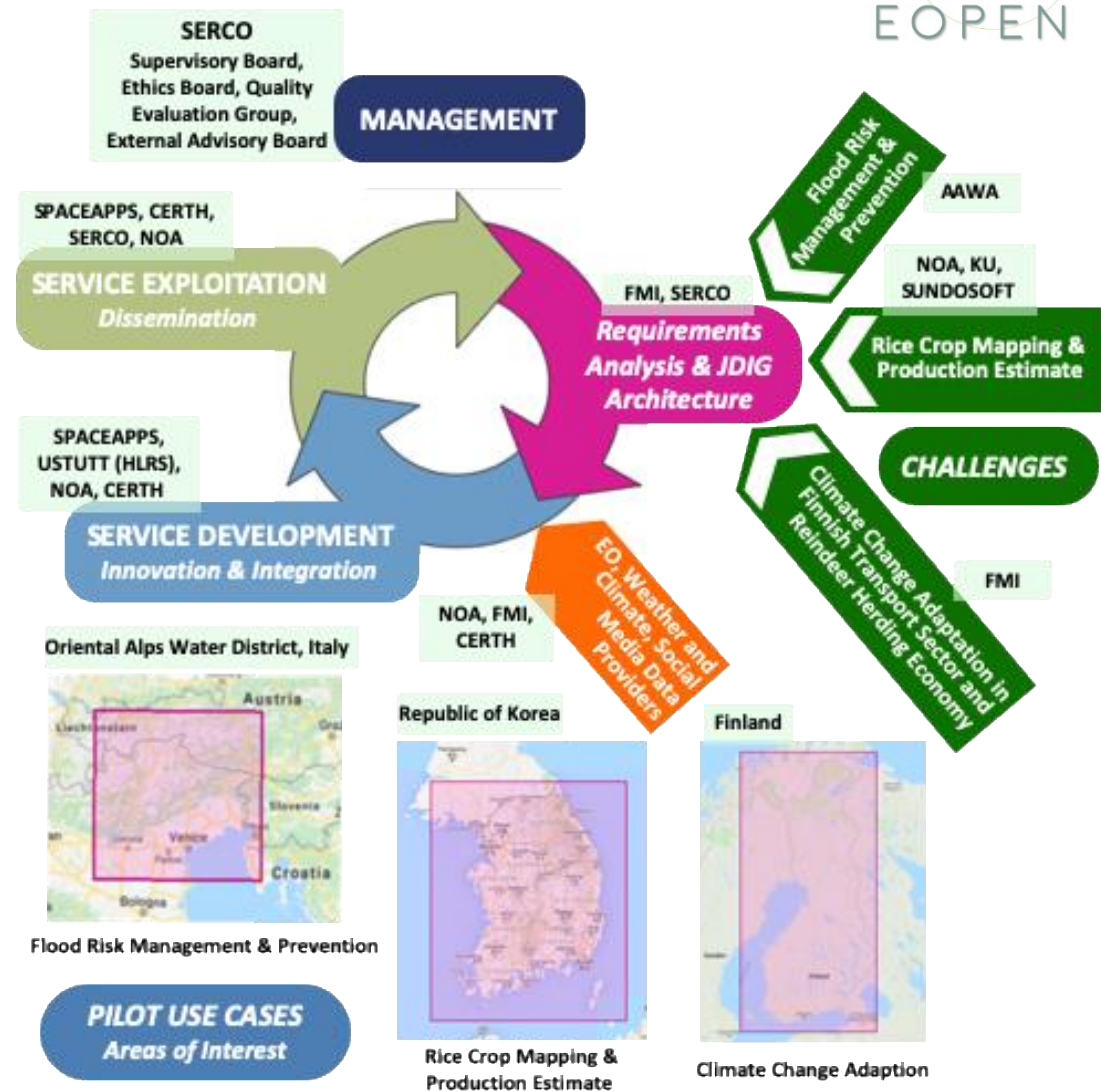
EOPEN

SERCO
Supervisory Board, Ethics Board, Quality Evaluation Group, External Advisory Board

MANAGEMENT

SPACEAPPS, CERTH, SERCO, NOA

SERVICE EXPLOITATION
Dissemination

FMI, SERCO

Requirements Analysis & JDIG Architecture

Flood Risk Management & Prevention

AAWA

NOA, KU, SUNDOSOFT

Rice Crop Mapping & Production Estimate

CHALLENGES

SPACEAPPS, USTUTT (HLRS), NOA, CERTH

SERVICE DEVELOPMENT
Innovation & Integration

Climate Change Adaptation in Finnish Transport Sector and Reindeer Herding Economy

FMI

NOA, FMI, CERTH

EO, Weather and Climate, Social Media Data Providers

Oriental Alps Water District, Italy

Austria
Liechtenstein
Slovenia
Venice
Padua
Croatia
Bologna

Flood Risk Management & Prevention

Republic of Korea

Finland

PILOT USE CASES
Areas of Interest

Rice Crop Mapping & Production Estimate

Climate Change Adaption